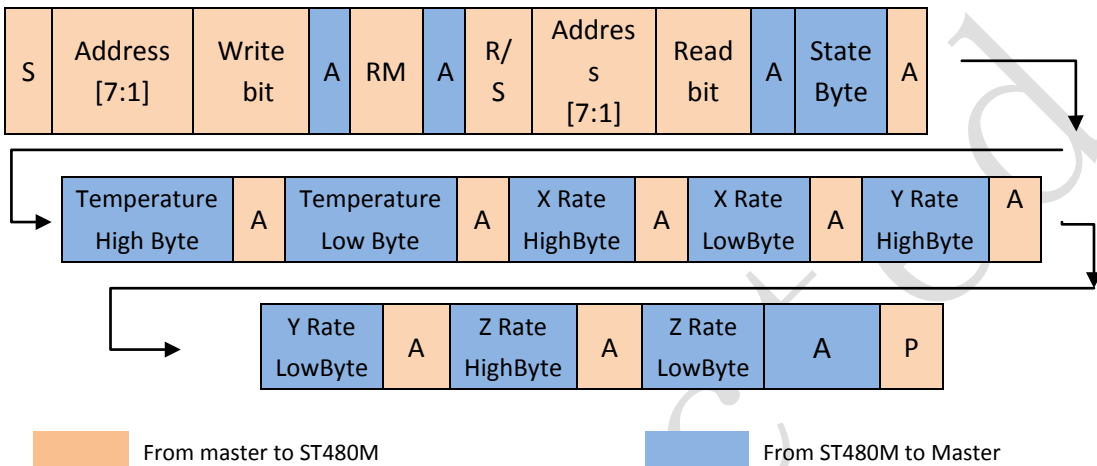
| S | Address [7:1] | Write bit | A | RM | A | R/S | Address [7:1] | Read bit | A | State Byte | A |
|---|---|---|---|---|---|---|---|---|---|---|---|

| Temperature High Byte | A | Temperature Low Byte | A | X Rate HighByte | A | X Rate LowByte | A | Y Rate HighByte | A |
|---|---|---|---|---|---|---|---|---|---|

| Y Rate LowByte | A | Z Rate HighByte | A | Z Rate LowByte | A | P |
|---|---|---|---|---|---|---|

From master to ST480M

From ST480M to Master